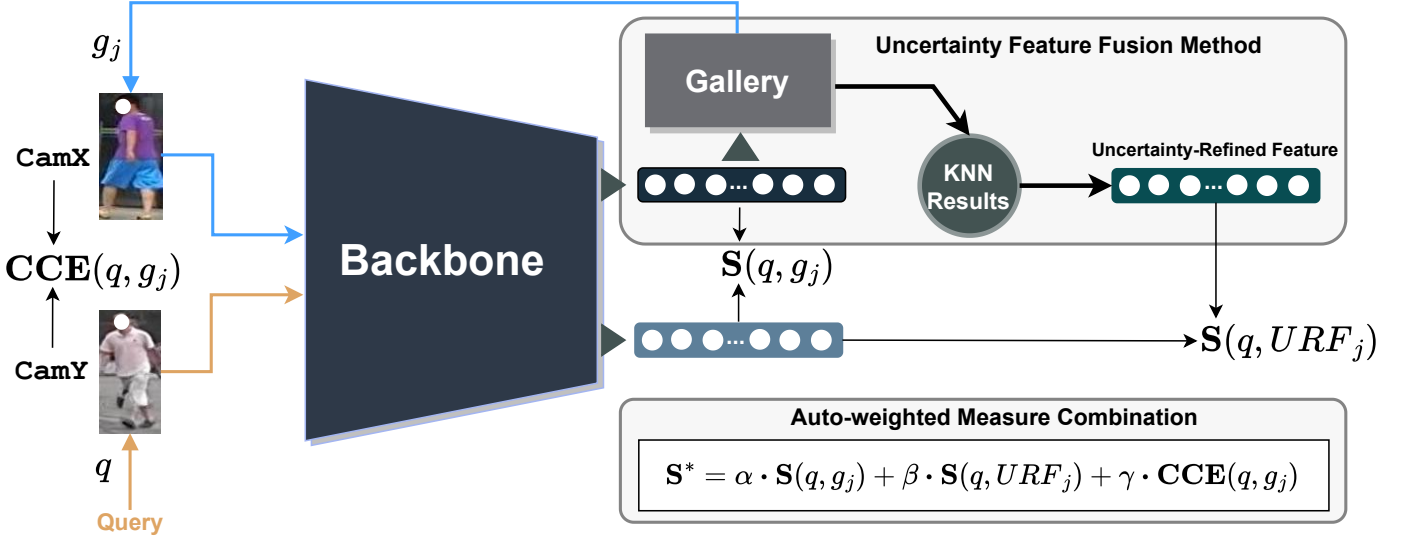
$g_j$

CamX

$\mathbf{CCE}(q, g_j)$

CamY

$q$

Query

Backbone

Gallery

Uncertainty Feature Fusion Method

KNN Results

Uncertainty-Refined Feature

$\mathbf{S}(q, g_j)$

$\mathbf{S}(q, URF_j)$

Auto-weighted Measure Combination

$\mathbf{S}^* = \alpha \cdot \mathbf{S}(q, g_j) + \beta \cdot \mathbf{S}(q, URF_j) + \gamma \cdot \mathbf{CCE}(q, g_j)$